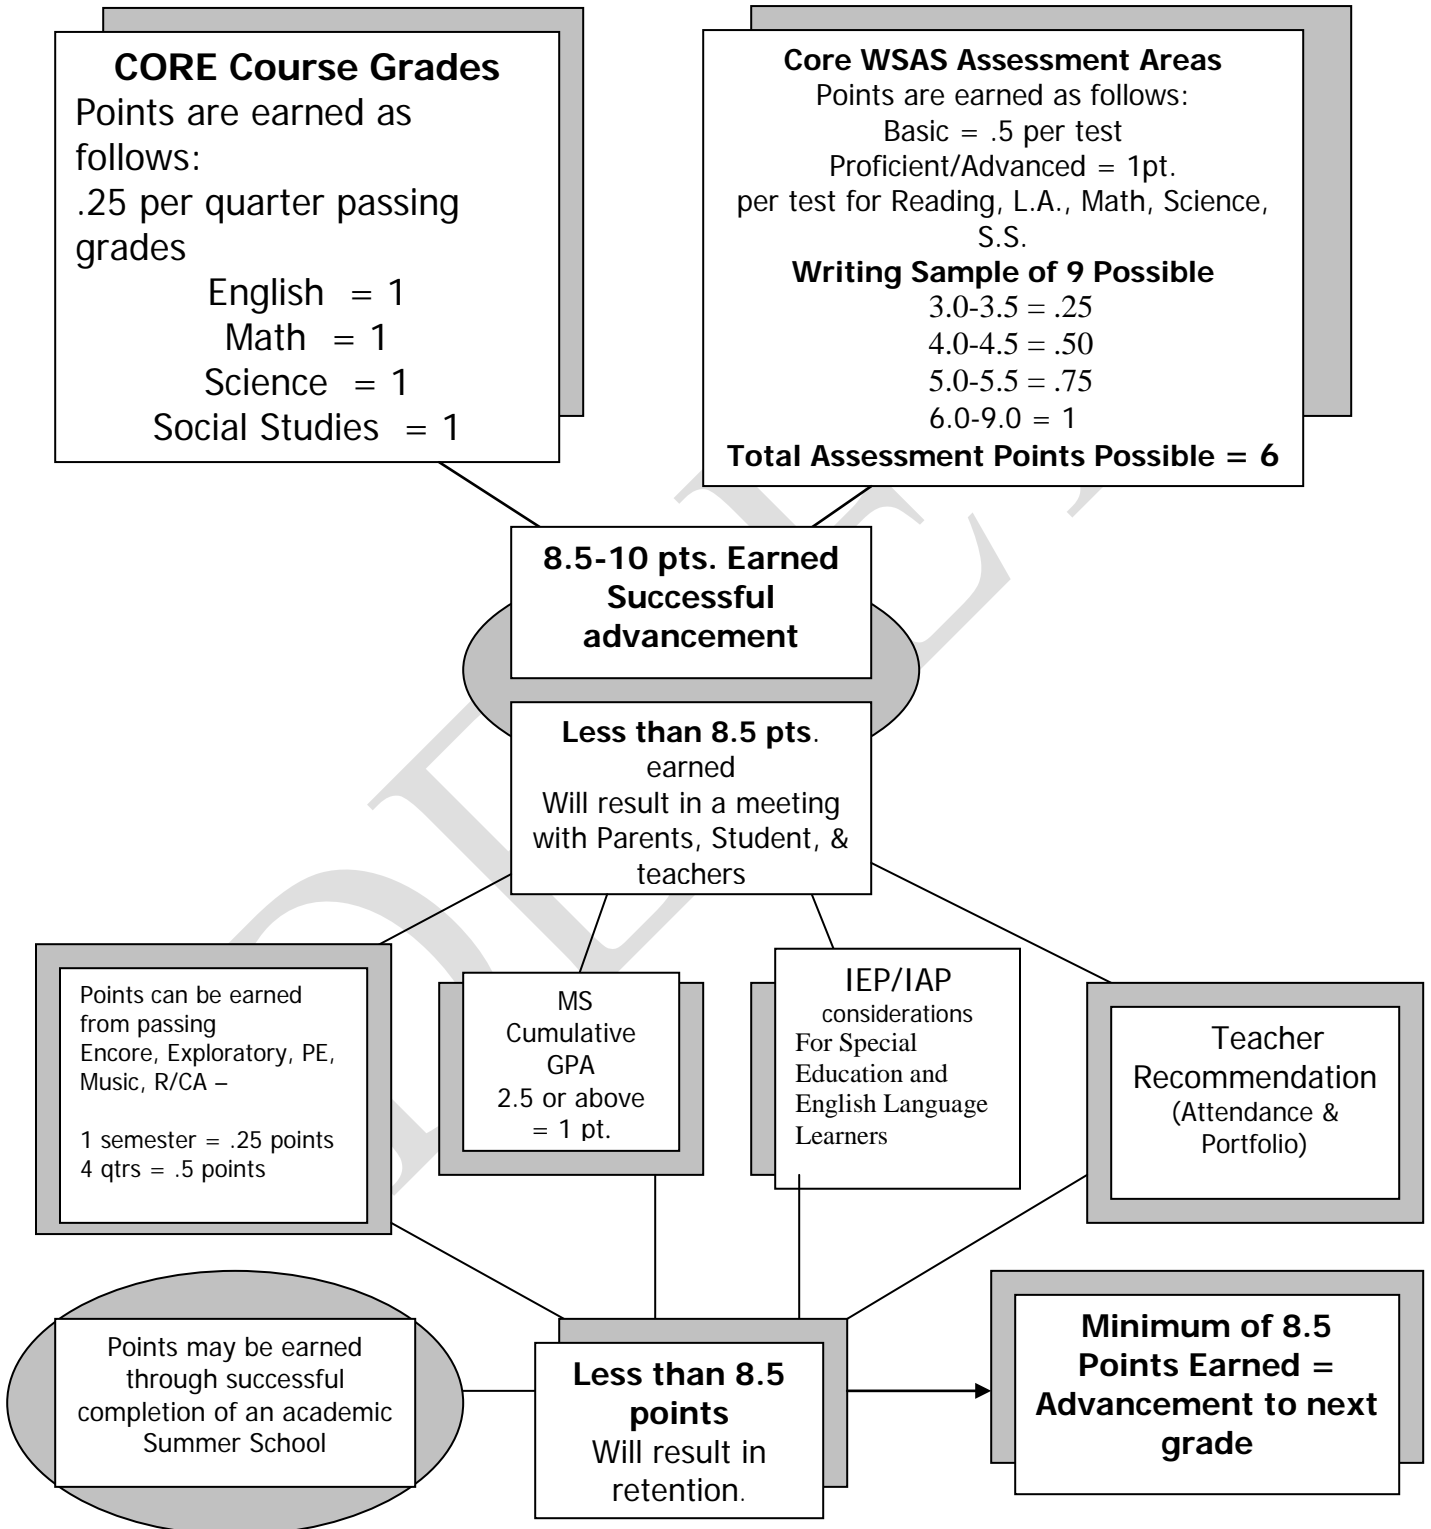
**CORE Course Grades**
Points are earned as follows:
.25 per quarter passing grades
English = 1
Math = 1
Science = 1
Social Studies = 1

**Core WSAS Assessment Areas**
Points are earned as follows:
Basic = .5 per test
Proficient/Advanced = 1pt.
per test for Reading, L.A., Math, Science, S.S.
**Writing Sample of 9 Possible**
3.0-3.5 = .25
4.0-4.5 = .50
5.0-5.5 = .75
6.0-9.0 = 1
**Total Assessment Points Possible = 6**

**8.5-10 pts. Earned Successful advancement**

**Less than 8.5 pts**. earned
Will result in a meeting with Parents, Student, & teachers

Points can be earned from passing Encore, Exploratory, PE, Music, R/CA –

1 semester = .25 points
4 qtrs = .5 points

MS Cumulative GPA 2.5 or above = 1 pt.

IEP/IAP considerations For Special Education and English Language Learners

Teacher Recommendation (Attendance & Portfolio)

Points may be earned through successful completion of an academic Summer School

**Less than 8.5 points**
Will result in retention.

**Minimum of 8.5 Points Earned = Advancement to next grade**